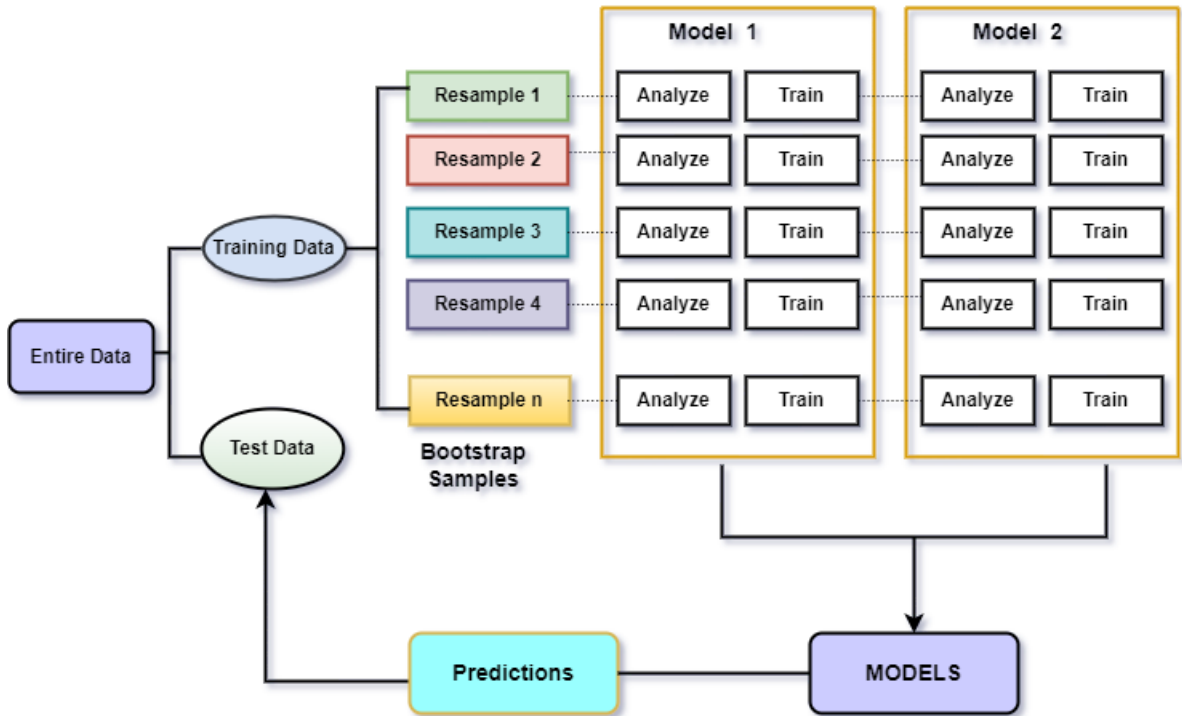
Model 1

Model 2

Resample 1
Analyze
Train
Analyze
Train

Resample 2
Analyze
Train
Analyze
Train

Training Data

Resample 3
Analyze
Train
Analyze
Train

Resample 4
Analyze
Train
Analyze
Train

Entire Data

Resample n
Analyze
Train
Analyze
Train

Test Data

Bootstrap Samples

Predictions

MODELS